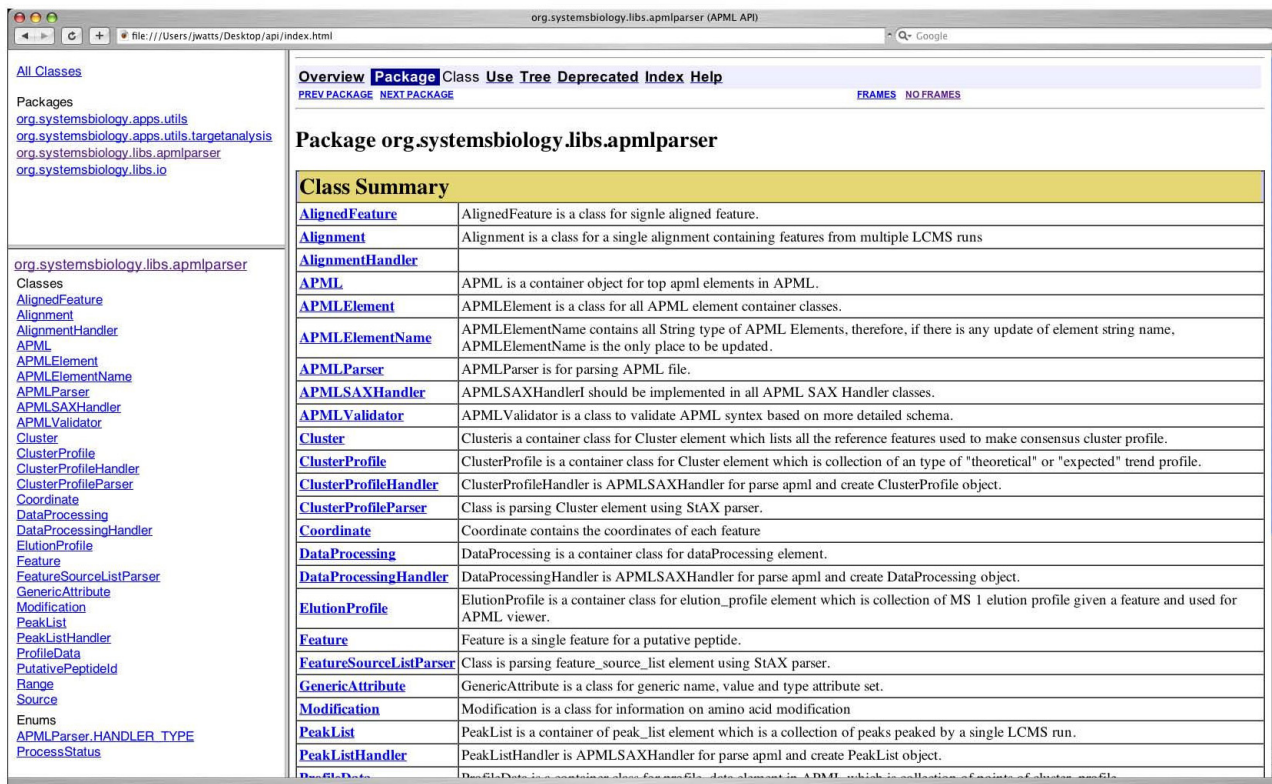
org.systemsbiology.libs.apmlparser (APML API)

file:///Users/jwatts/Desktop/api/index.html

Google

All Classes

Packages
org.systemsbiology.apps.utils
org.systemsbiology.apps.utils.targetanalysis
org.systemsbiology.libs.apmlparser
org.systemsbiology.libs.io

org.systemsbiology.libs.apmlparser
Classes
AlignedFeature
Alignment
AlignmentHandler
APML
APMLElement
APMLElementName
APMLParser
APMLSAXHandler
APMLValidator
Cluster
ClusterProfile
ClusterProfileHandler
ClusterProfileParser
Coordinate
DataProcessing
DataProcessingHandler
ElutionProfile
Feature
FeatureSourceListParser
GenericAttribute
Modification
PeakList
PeakListHandler
ProfileData
PutativePeptideId
Range
Source
Enums
APMLParser.HANDLER_TYPE
ProcessStatus

Overview Package Class Use Tree Deprecated Index Help
PREV PACKAGE NEXT PACKAGE FRAMES NO FRAMES

Package org.systemsbiology.libs.apmlparser

| Class Summary | |
|---|---|
| AlignedFeature | AlignedFeature is a class for signle aligned feature. |
| Alignment | Alignment is a class for a single alignment containing features from multiple LCMS runs |
| AlignmentHandler | |
| APML | APML is a container object for top apml elements in APML. |
| APMLElement | APMLElement is a class for all APML element container classes. |
| APMLElementName | APMLElementName contains all String type of APML Elements, therefore, if there is any update of element string name, APMLElementName is the only place to be updated. |
| APMLParser | APMLParser is for parsing APML file. |
| APMLSAXHandler | APMLSAXHandlerI should be implemented in all APML SAX Handler classes. |
| APMLValidator | APMLValidator is a class to validate APML syntex based on more detailed schema. |
| Cluster | Clusteris a container class for Cluster element which lists all the reference features used to make consensus cluster profile. |
| ClusterProfile | ClusterProfile is a container class for Cluster element which is collection of an type of "theoretical" or "expected" trend profile. |
| ClusterProfileHandler | ClusterProfileHandler is APMLSAXHandler for parse apml and create ClusterProfile object. |
| ClusterProfileParser | Class is parsing Cluster element using StAX parser. |
| Coordinate | Coordinate contains the coordinates of each feature |
| DataProcessing | DataProcessing is a container class for dataProcessing element. |
| DataProcessingHandler | DataProcessingHandler is APMLSAXHandler for parse apml and create DataProcessing object. |
| ElutionProfile | ElutionProfile is a container class for elution_profile element which is collection of MS 1 elution profile given a feature and used for APML viewer. |
| Feature | Feature is a single feature for a putative peptide. |
| FeatureSourceListParser | Class is parsing feature_source_list element using StAX parser. |
| GenericAttribute | GenericAttribute is a class for generic name, value and type attribute set. |
| Modification | Modification is a class for information on amino acid modification |
| PeakList | PeakList is a container of peak_list element which is a collection of peaks peaked by a single LCMS run. |
| PeakListHandler | PeakListHandler is APMLSAXHandler for parse apml and create PeakList object. |
| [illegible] | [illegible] |